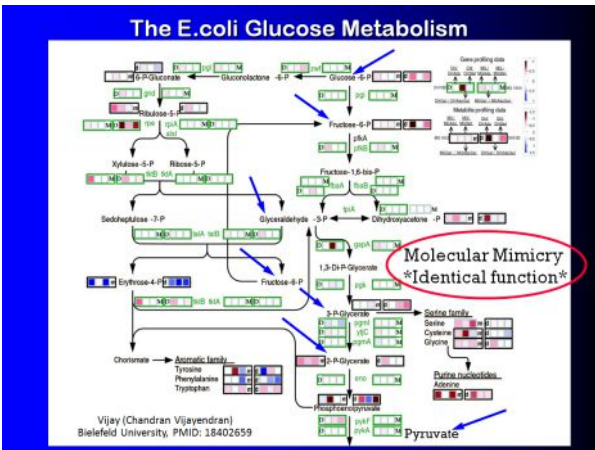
The E.coli Glucose Metabolism

6-P-Gluconate
pgl
Gluconolactone -6-P
zwf
Glucose -6-P
gnd
pgi
Ribulose-5-P
rpe
rpiA
rpiB
Fructose-6-P
pfkA
pfkB
Xylulose -5-P
Ribose-5-P
tktB
tktA
Fructose-1,6-bis-P
fbaA
fbaB
Sedoheptulose -7-P
talA
talB
Glyceraldehyde -3-P
tpiA
Dihydroxyacetone -P
gapA
1,3-Di-P-Glycerate
Erythrose-4-P
Fructose-6-P
tktB
tktA
pgk
3-P-Glycerate
Serine family
Serine
Cysteine
Glycine
gpmI
ytjC
gpmA
Chorismate
Aromatic family
Tyrosine
Phenylalanine
Tryptophan
2-P-Glycerate
eno
Purine nucleotides
Adenine
Phosphoenolpyruvate
pykF
pykA
Pyruvate

Gene profiling data
Metabolite profiling data

Molecular Mimicry
*Identical function*

Vijay (Chandran Vijayendran)
Bielefeld University, PMID: 18402659